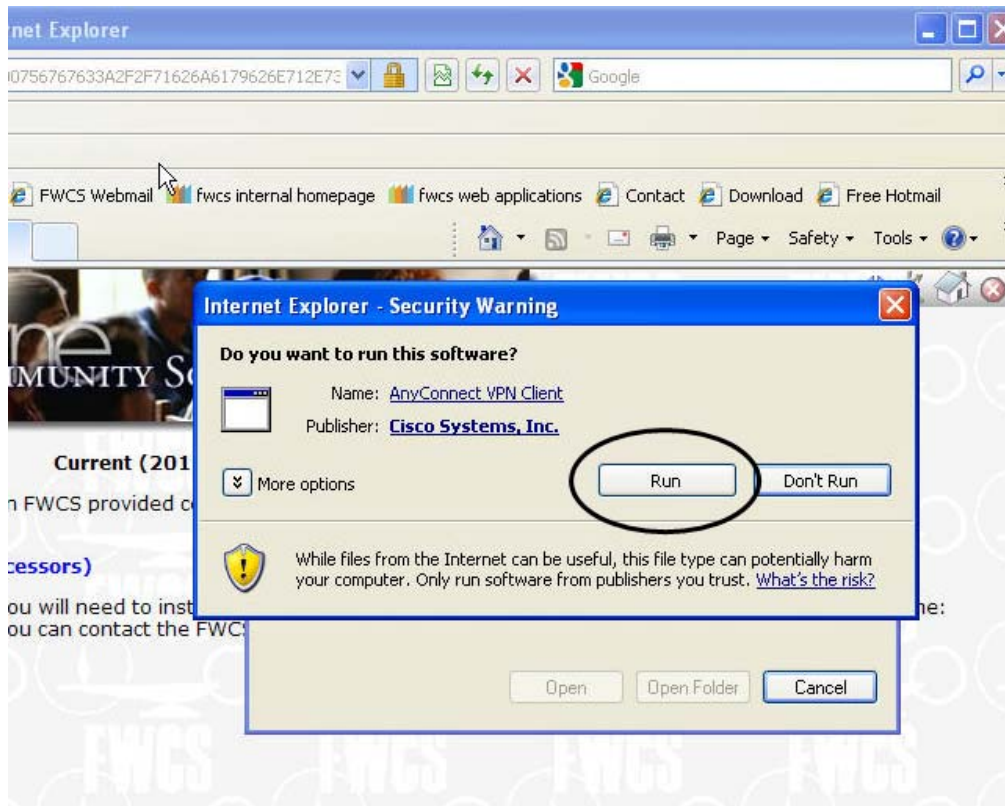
net Explorer

)0756767633A2F2F71626A6179626E712E73

Google

FWCS Webmail fwcs internal homepage fwcs web applications Contact Download Free Hotmail

Page Safety Tools

MUNITY S

Current (201

n FWCS provided c

cessors)

ou will need to inst
ou can contact the FWC

ne:

Internet Explorer - Security Warning

Do you want to run this software?

Name: AnyConnect VPN Client

Publisher: Cisco Systems, Inc.

More options

Run

Don't Run

While files from the Internet can be useful, this file type can potentially harm your computer. Only run software from publishers you trust. What's the risk?

Open

Open Folder

Cancel

FWCS FWCS FWCS FWCS